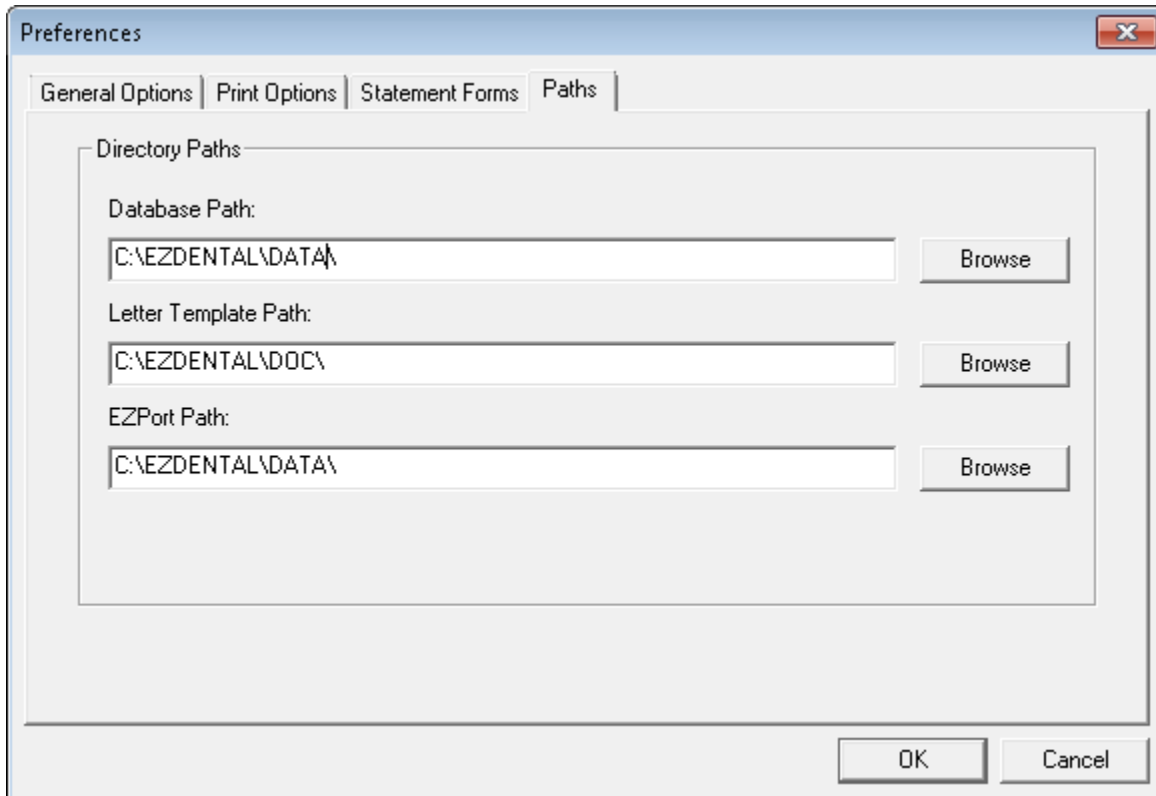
Preferences

General Options | Print Options | Statement Forms | Paths

Directory Paths

Database Path:

C:\EZDENTAL\DATA\

Browse

Letter Template Path:

C:\EZDENTAL\DOC\

Browse

EZPort Path:

C:\EZDENTAL\DATA\

Browse

OK

Cancel